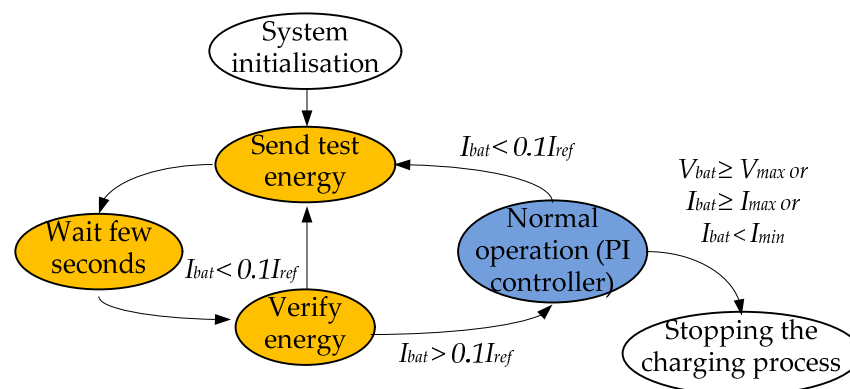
System initialisation

Send test energy

$I_{bat} < 0.1I_{ref}$

$V_{bat} \geq V_{max}$ or $I_{bat} \geq I_{max}$ or $I_{bat} < I_{min}$

Wait few seconds

$I_{bat} < 0.1I_{ref}$

Normal operation (PI controller)

Verify energy

$I_{bat} > 0.1I_{ref}$

Stopping the charging process